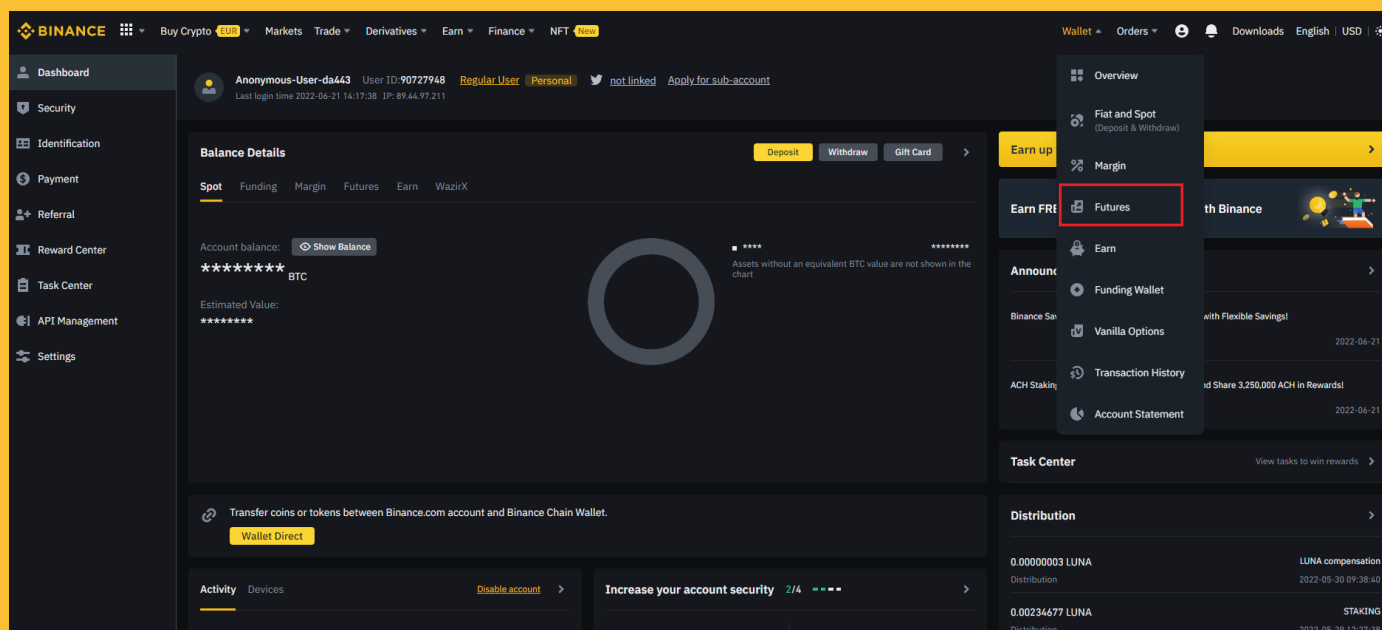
BINANCE Buy Crypto EUR Markets Trade Derivatives Earn Finance NFT New Wallet Orders Downloads English | USD

Dashboard
Security
Identification
Payment
Referral
Reward Center
Task Center
API Management
Settings

Anonymous-User-da443 User ID:90727948 Regular User Personal not linked Apply for sub-account
Last login time 2022-06-21 14:17:38 IP: 89.44.97.211

Balance Details
Deposit Withdraw Gift Card
Spot Funding Margin Futures Earn WazirX
Account balance: Show Balance
******** BTC
Estimated Value:
********
**** ********
Assets without an equivalent BTC value are not shown in the chart

Transfer coins or tokens between Binance.com account and Binance Chain Wallet.
Wallet Direct

Activity Devices Disable account
Increase your account security 2/4

Overview
Fiat and Spot
(Deposit & Withdraw)
Margin
Futures
Earn
Funding Wallet
Vanilla Options
Transaction History
Account Statement

Earn up
Earn FRE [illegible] th Binance
Announc
Binance Sav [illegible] with Flexible Savings!
2022-06-21
ACH Staking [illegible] d Share 3,250,000 ACH in Rewards!
2022-06-21

Task Center View tasks to win rewards

Distribution
0.00000003 LUNA LUNA compensation
Distribution 2022-05-30 09:38:40
0.00234677 LUNA STAKING